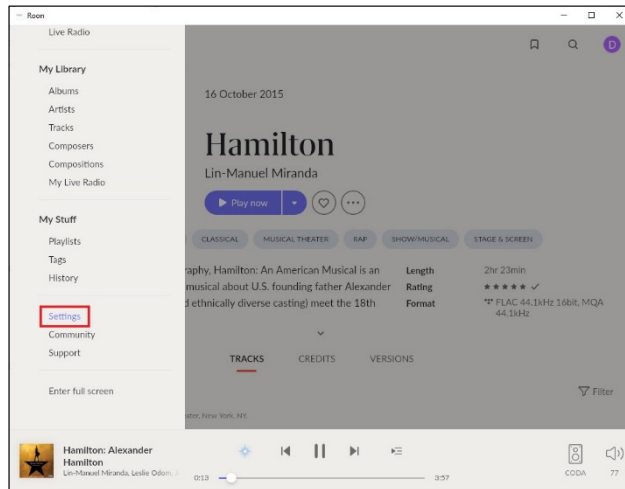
Roon

Live Radio

My Library
Albums
Artists
Tracks
Composers
Compositions
My Live Radio

My Stuff
Playlists
Tags
History

Settings
Community
Support

Enter full screen

D

16 October 2015

Hamilton

Lin-Manuel Miranda

Play now

CLASSICAL MUSICAL THEATER RAP SHOW/MUSICAL STAGE & SCREEN

raphy, Hamilton: An American Musical is an musical about U.S. founding father Alexander d ethnically diverse casting) meet the 18th

| Length | 2hr 23min |
|---|---|
| Rating | ★★★★★ ✓ |
| Format | FLAC 44.1kHz 16bit, MQA 44.1kHz |

TRACKS CREDITS VERSIONS

Filter

ster, New York, NY

Hamilton: Alexander Hamilton
Lin-Manuel Miranda, Leslie Odom,

0:13 3:57

CODA 77